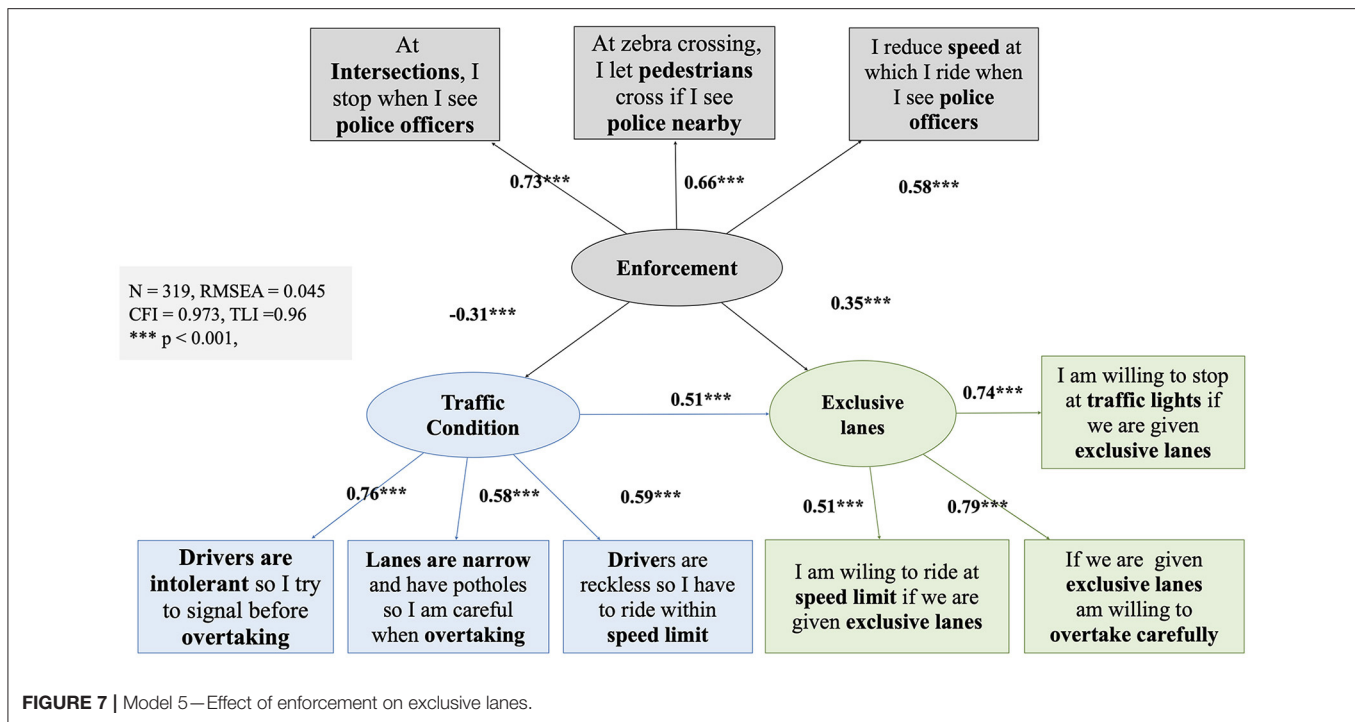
At **Intersections**, I stop when I see **police officers**

At zebra crossing, I let **pedestrians** cross if I see **police nearby**

I reduce **speed** at which I ride when I see **police officers**

0.73***

0.66***

0.58***

Enforcement

N = 319, RMSEA = 0.045
CFI = 0.973, TLI =0.96
*** p < 0.001,

-0.31***

0.35***

Traffic Condition

0.51***

Exclusive lanes

0.74***

I am willing to stop at **traffic lights** if we are given **exclusive lanes**

0.76***

0.58***

0.59***

0.51***

0.79***

**Drivers are intolerant** so I try to signal before **overtaking**

**Lanes are narrow** and have potholes so I am careful when **overtaking**

**Driver**s are reckless so I have to ride within **speed limit**

I am wiling to ride at **speed limit** if we are given **exclusive lanes**

If we are given **exclusive lanes** am willing to **overtake carefully**

**FIGURE 7 |** Model 5—Effect of enforcement on exclusive lanes.